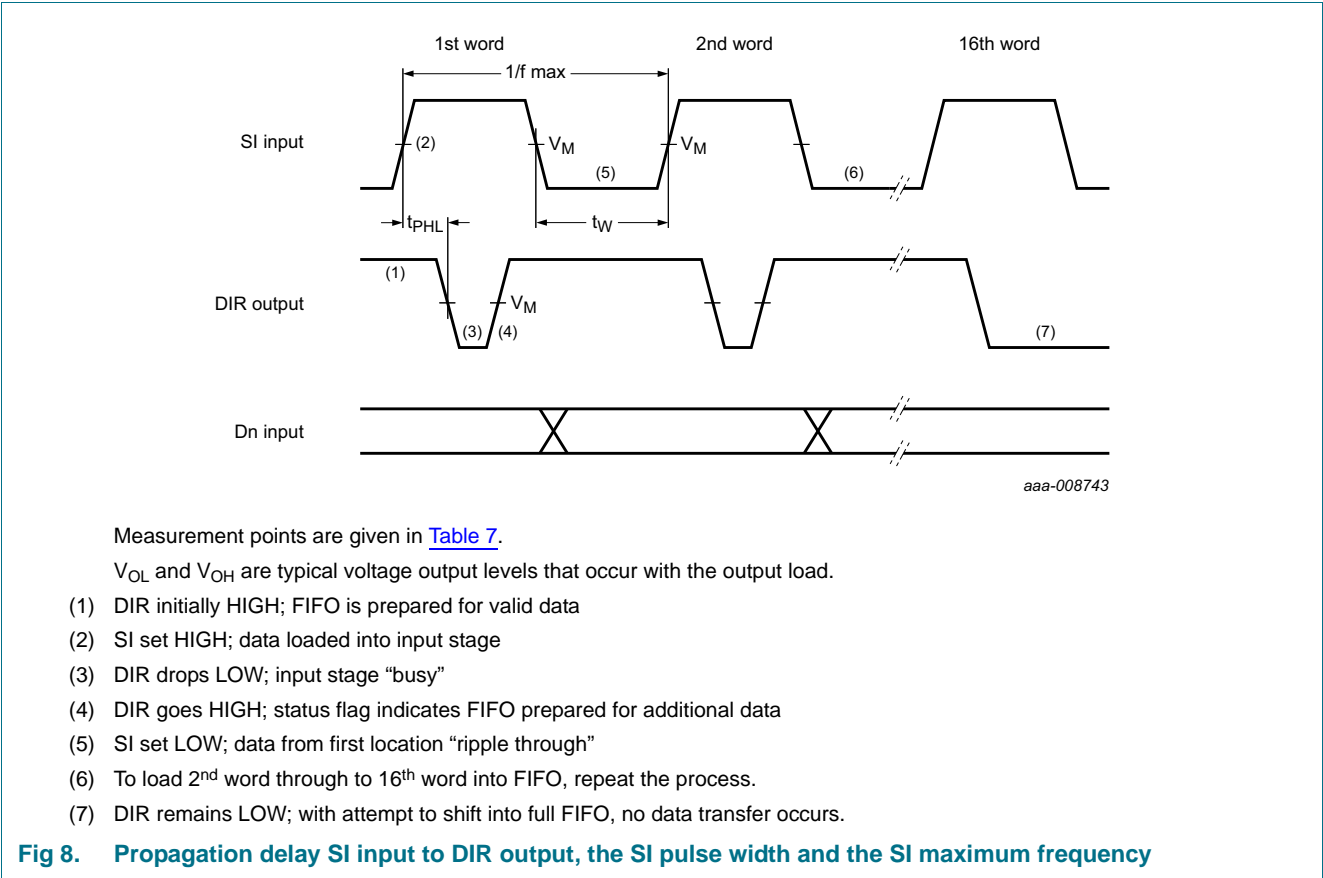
1st word

2nd word

16th word

1/f max

SI input

(2)

$V_M$

(5)

$V_M$

(6)

$t_{PHL}$

$t_W$

(1)

DIR output

$V_M$

(3)

(4)

(7)

Dn input

aaa-008743

Measurement points are given in Table 7.

$V_{OL}$ and $V_{OH}$ are typical voltage output levels that occur with the output load.

(1) DIR initially HIGH; FIFO is prepared for valid data

(2) SI set HIGH; data loaded into input stage

(3) DIR drops LOW; input stage “busy”

(4) DIR goes HIGH; status flag indicates FIFO prepared for additional data

(5) SI set LOW; data from first location “ripple through”

(6) To load $2^{nd}$ word through to $16^{th}$ word into FIFO, repeat the process.

(7) DIR remains LOW; with attempt to shift into full FIFO, no data transfer occurs.

Fig 8. Propagation delay SI input to DIR output, the SI pulse width and the SI maximum frequency